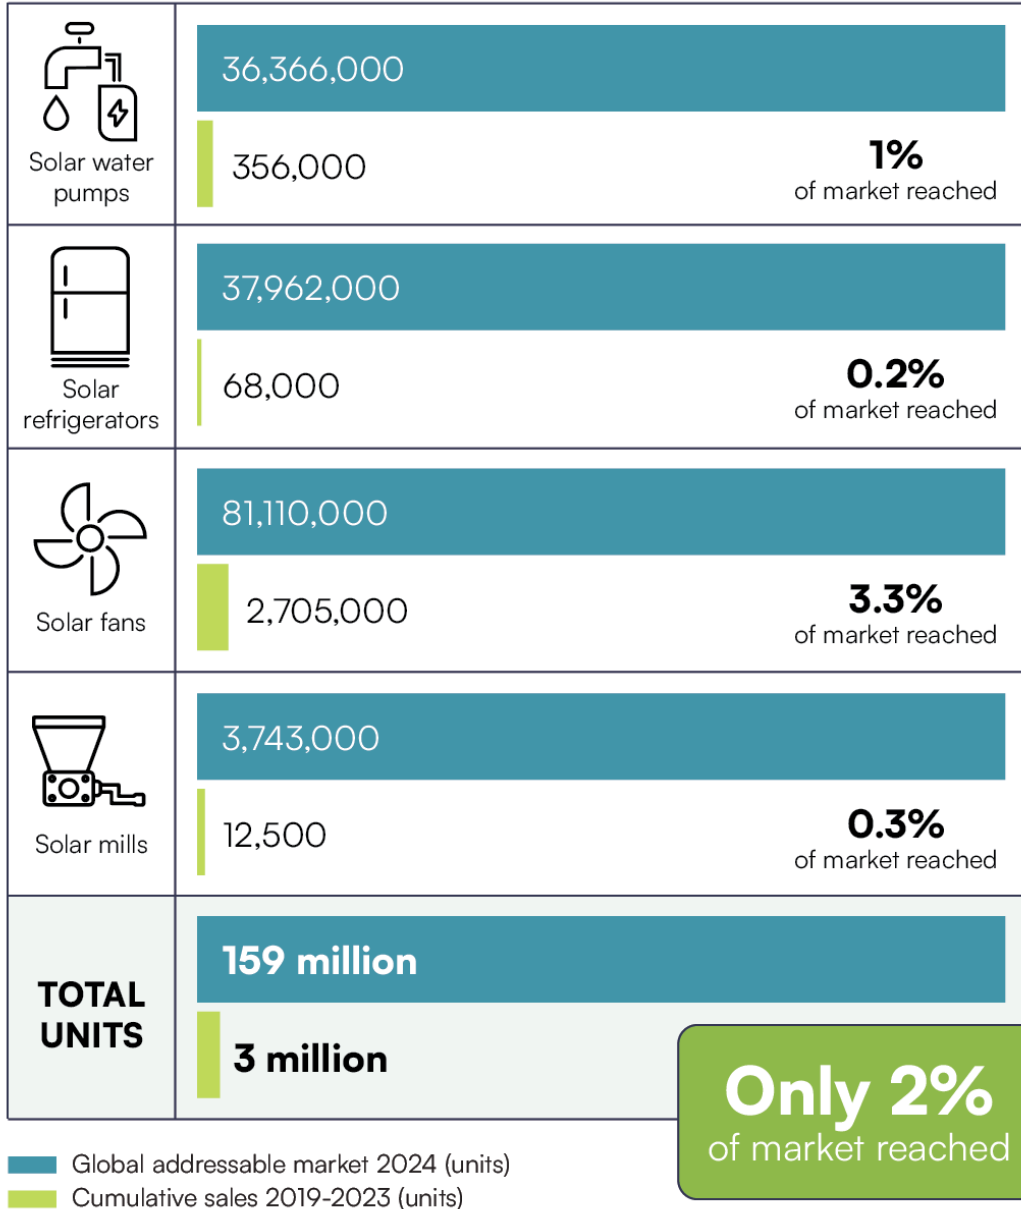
Solar water pumps

36,366,000

356,000

1%
of market reached

Solar refrigerators

37,962,000

68,000

0.2%
of market reached

Solar fans

81,110,000

2,705,000

3.3%
of market reached

Solar mills

3,743,000

12,500

0.3%
of market reached

TOTAL UNITS

159 million

3 million

Only 2%
of market reached

Global addressable market 2024 (units)
Cumulative sales 2019-2023 (units)